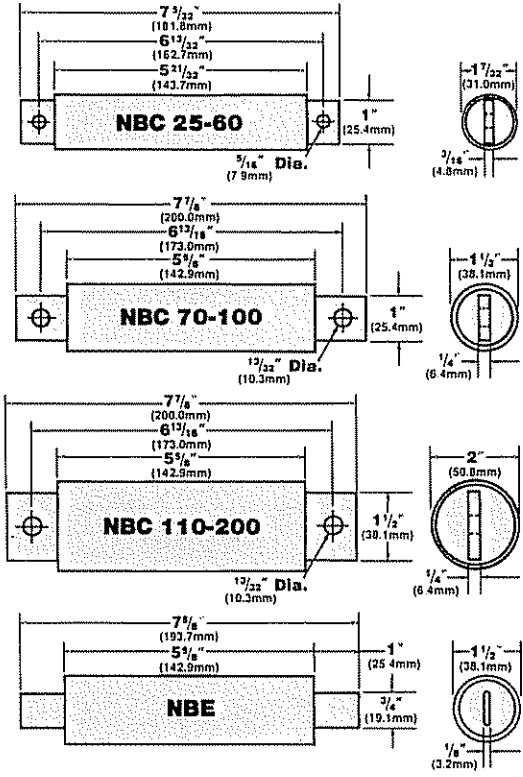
$7\frac{5}{32}$"
(181.8mm)
$6\frac{13}{32}$"
(162.7mm)
$5\frac{21}{32}$"
(143.7mm)
NBC 25-60
1"
(25.4mm)
$\frac{5}{16}$" Dia.
(7.9mm)
$1\frac{7}{32}$"
(31.0mm)
$\frac{3}{16}$"
(4.8mm)

$7\frac{7}{8}$"
(200.0mm)
$6\frac{13}{16}$"
(173.0mm)
$5\frac{5}{8}$"
(142.9mm)
NBC 70-100
1"
(25.4mm)
$\frac{13}{32}$" Dia.
(10.3mm)
$1\frac{1}{2}$"
(38.1mm)
$\frac{1}{4}$"
(6.4mm)

$7\frac{7}{8}$"
(200.0mm)
$6\frac{13}{16}$"
(173.0mm)
$5\frac{5}{8}$"
(142.9mm)
NBC 110-200
$1\frac{1}{2}$"
(38.1mm)
$\frac{13}{32}$" Dia.
(10.3mm)
2"
(50.8mm)
$\frac{1}{4}$"
(6.4mm)

$7\frac{5}{8}$"
(193.7mm)
$5\frac{5}{8}$"
(142.9mm)
1"
(25.4mm)
NBE
$\frac{3}{4}$"
(19.1mm)
$1\frac{1}{2}$"
(38.1mm)
$\frac{1}{8}$"
(3.2mm)